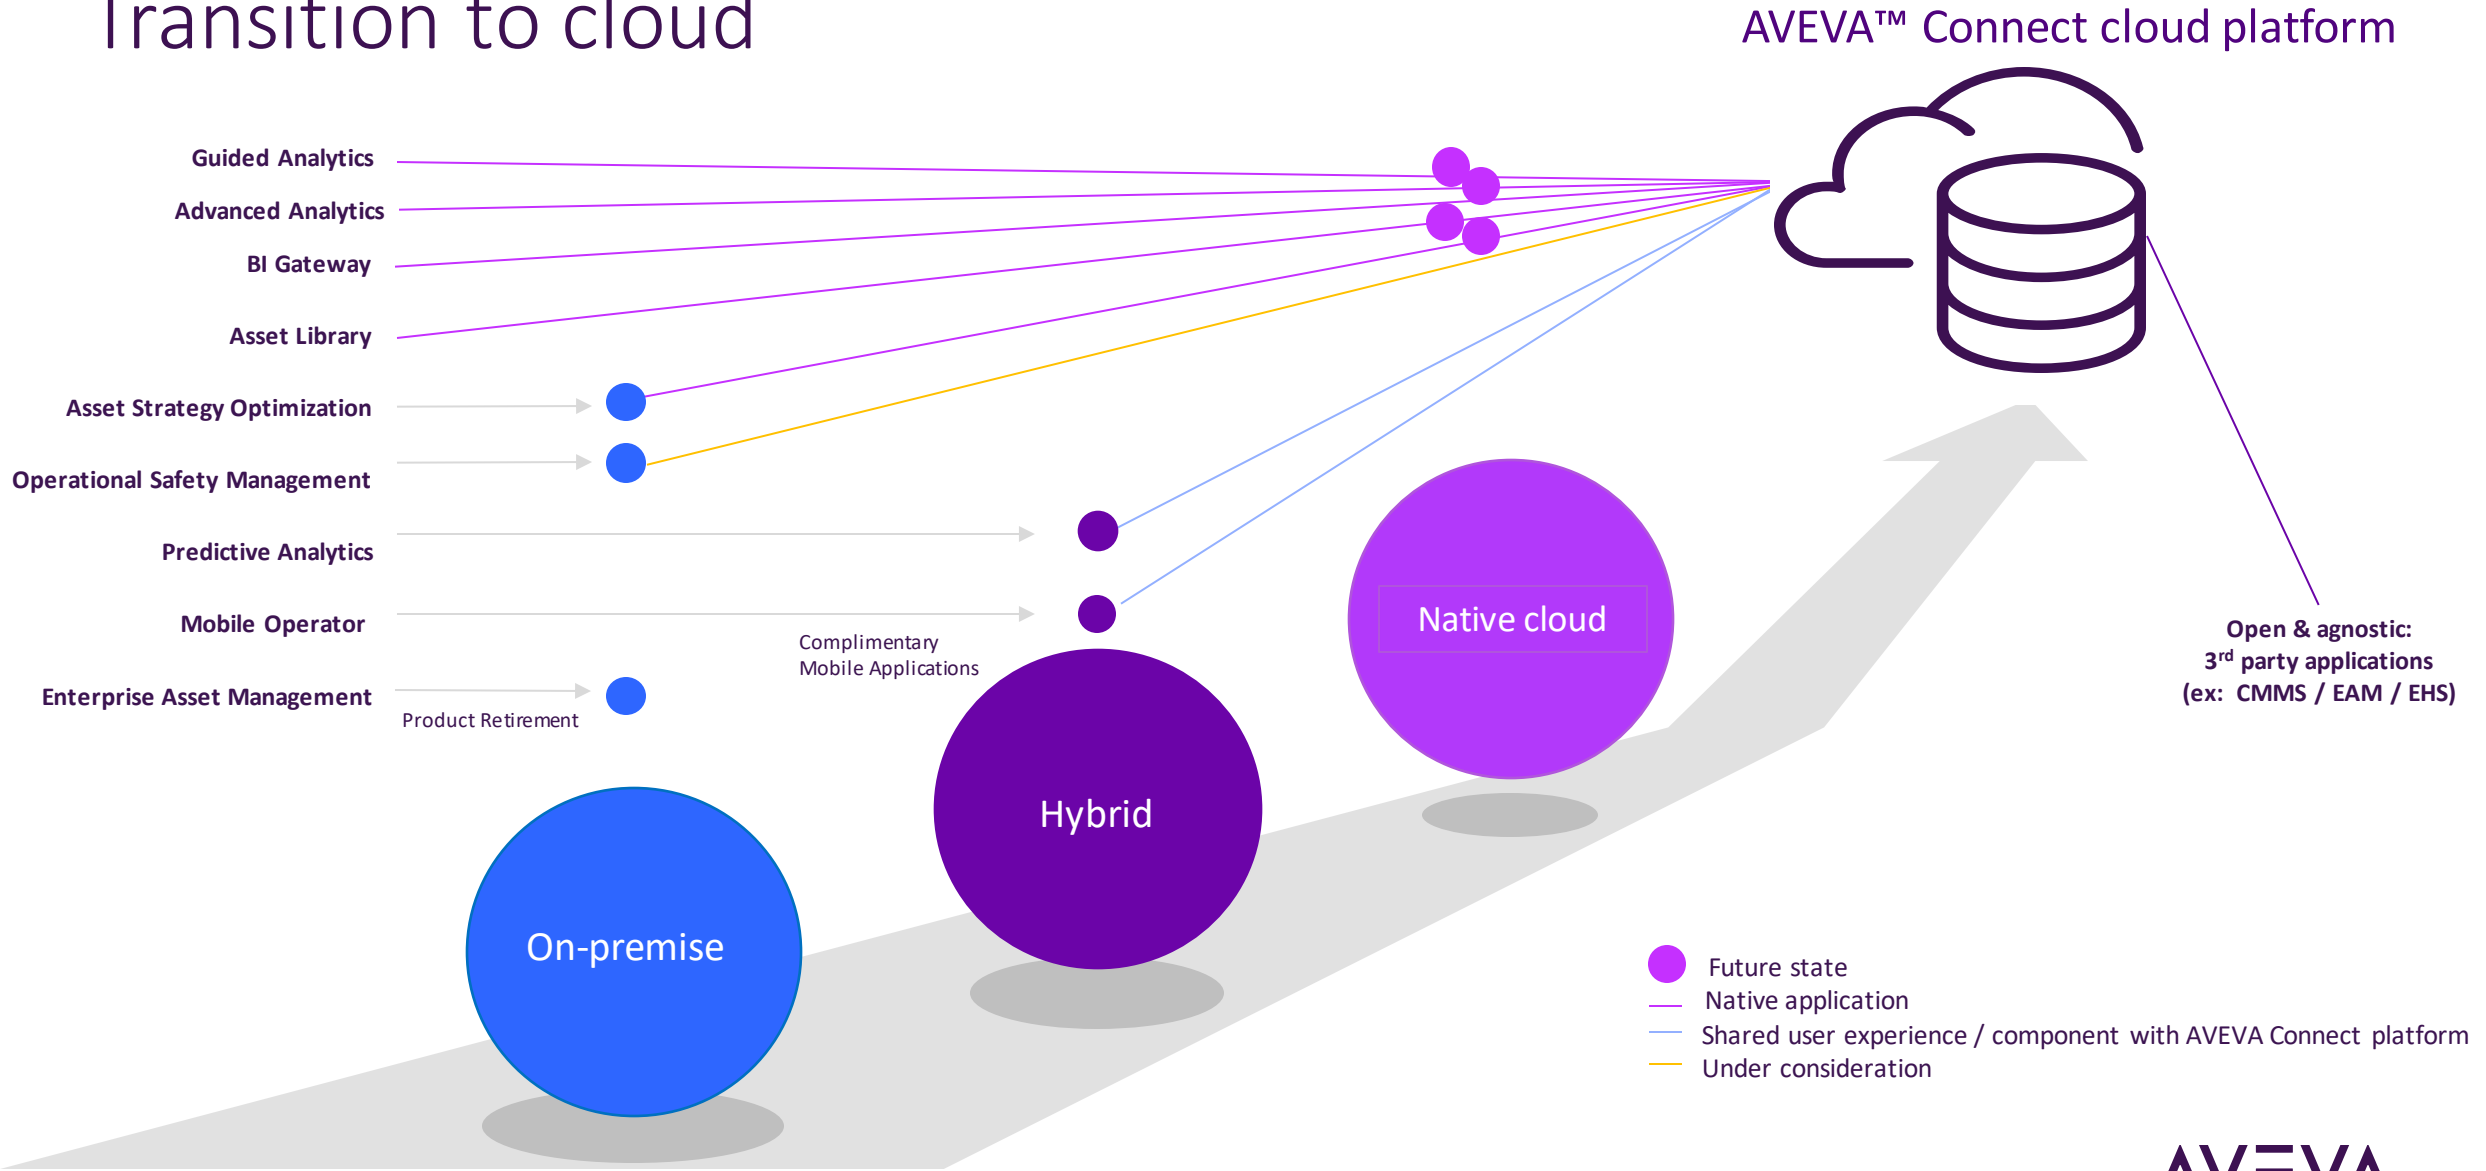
Transition to cloud

AVEVA™ Connect cloud platform

Guided Analytics

Advanced Analytics

BI Gateway

Asset Library

Asset Strategy Optimization

Operational Safety Management

Predictive Analytics

Mobile Operator

Enterprise Asset Management

Product Retirement

Complimentary Mobile Applications

Native cloud

Hybrid

On-premise

Open & agnostic: 3$^{rd}$ party applications (ex: CMMS / EAM / EHS)

Future state

Native application

Shared user experience / component with AVEVA Connect platform

Under consideration

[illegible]